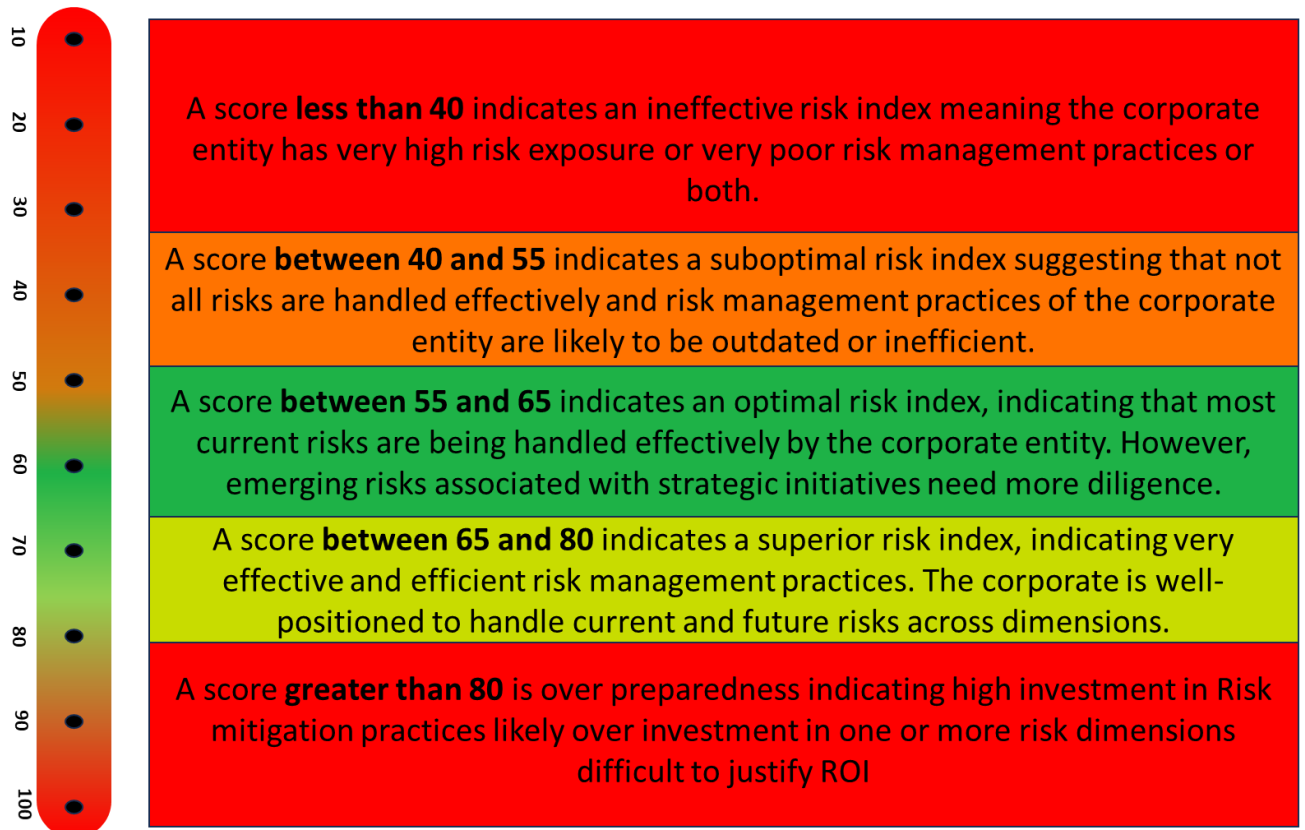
10
20
30
40
50
60
70
80
90
100

A score **less than 40** indicates an ineffective risk index meaning the corporate entity has very high risk exposure or very poor risk management practices or both.

A score **between 40 and 55** indicates a suboptimal risk index suggesting that not all risks are handled effectively and risk management practices of the corporate entity are likely to be outdated or inefficient.

A score **between 55 and 65** indicates an optimal risk index, indicating that most current risks are being handled effectively by the corporate entity. However, emerging risks associated with strategic initiatives need more diligence.

A score **between 65 and 80** indicates a superior risk index, indicating very effective and efficient risk management practices. The corporate is well-positioned to handle current and future risks across dimensions.

A score **greater than 80** is over preparedness indicating high investment in Risk mitigation practices likely over investment in one or more risk dimensions difficult to justify ROI